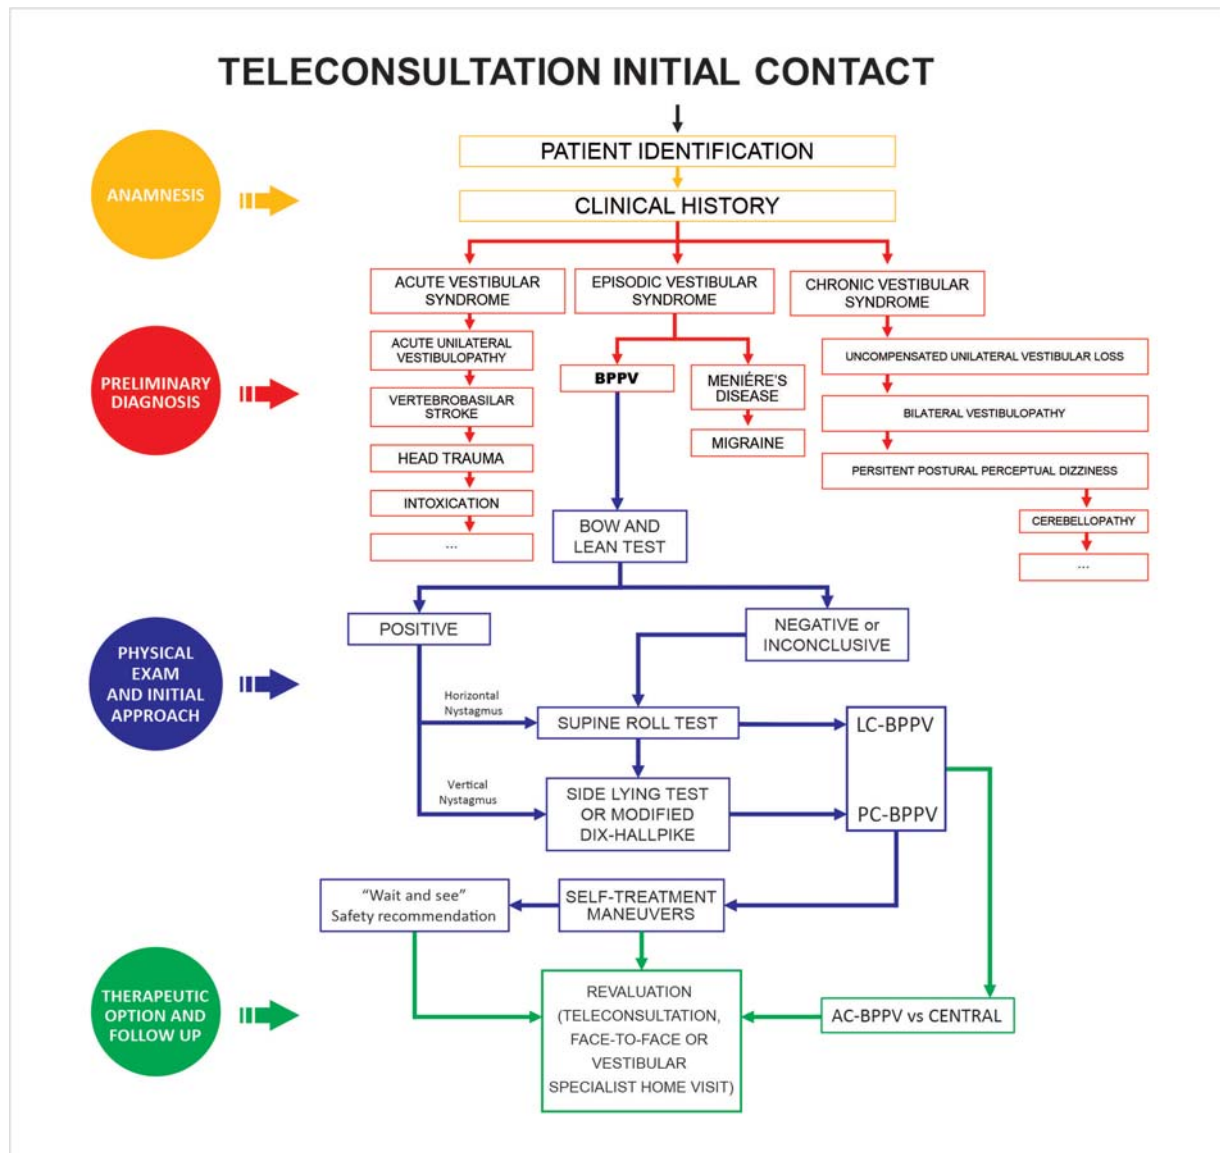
TELECONSULTATION INITIAL CONTACT

ANAMNESIS

PATIENT IDENTIFICATION

CLINICAL HISTORY

PRELIMINARY DIAGNOSIS

ACUTE VESTIBULAR SYNDROME

EPISODIC VESTIBULAR SYNDROME

CHRONIC VESTIBULAR SYNDROME

ACUTE UNILATERAL VESTIBULOPATHY

VERTEBROBASILAR STROKE

HEAD TRAUMA

INTOXICATION

...

BPPV

MENIÉRE'S DISEASE

MIGRAINE

UNCOMPENSATED UNILATERAL VESTIBULAR LOSS

BILATERAL VESTIBULOPATHY

PERSITENT POSTURAL PERCEPTUAL DIZZINESS

CEREBELLOPATHY

...

BOW AND LEAN TEST

PHYSICAL EXAM AND INITIAL APPROACH

POSITIVE

NEGATIVE or INCONCLUSIVE

Horizontal Nystagmus

SUPINE ROLL TEST

LC-BPPV

Vertical Nystagmus

SIDE LYING TEST OR MODIFIED DIX-HALLPIKE

PC-BPPV

"Wait and see" Safety recommendation

SELF-TREATMENT MANEUVERS

THERAPEUTIC OPTION AND FOLLOW UP

REVALUATION (TELECONSULTATION, FACE-TO-FACE OR VESTIBULAR SPECIALIST HOME VISIT)

AC-BPPV vs CENTRAL